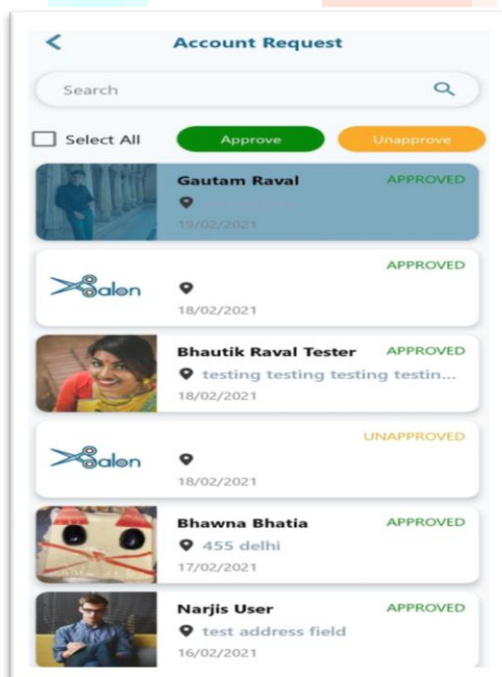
Account Request

Search

Select All Approve Unapprove

Gautam Raval APPROVED
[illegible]
19/02/2021

Salon APPROVED
18/02/2021

Bhautik Raval Tester APPROVED
testing testing testing testin...
18/02/2021

Salon UNAPPROVED
18/02/2021

Bhawna Bhatia APPROVED
455 delhi
17/02/2021

Narjis User APPROVED
test address field
16/02/2021